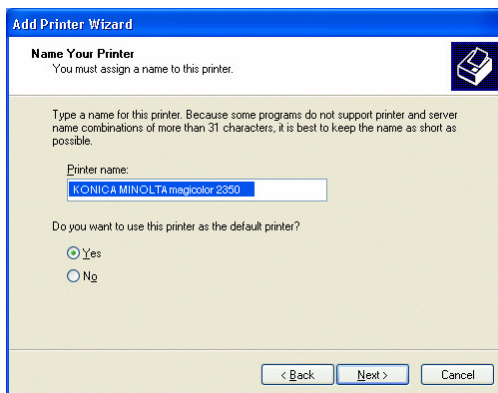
Add Printer Wizard

Name Your Printer
You must assign a name to this printer.

Type a name for this printer. Because some programs do not support printer and server name combinations of more than 31 characters, it is best to keep the name as short as possible.

Printer name:
KONICA MINOLTA magicolor 2350

Do you want to use this printer as the default printer?

Yes
No

< Back
Next >
Cancel